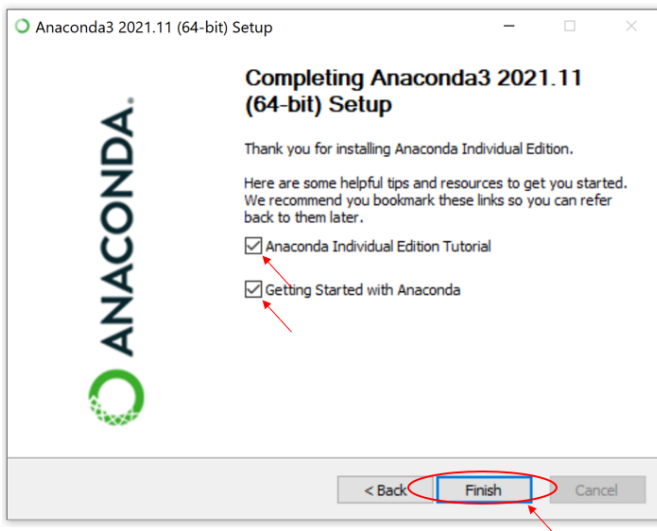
Anaconda3 2021.11 (64-bit) Setup

ANACONDA.

Completing Anaconda3 2021.11 (64-bit) Setup

Thank you for installing Anaconda Individual Edition.

Here are some helpful tips and resources to get you started. We recommend you bookmark these links so you can refer back to them later.

☑ Anaconda Individual Edition Tutorial

☑ Getting Started with Anaconda

< Back | Finish | Cancel